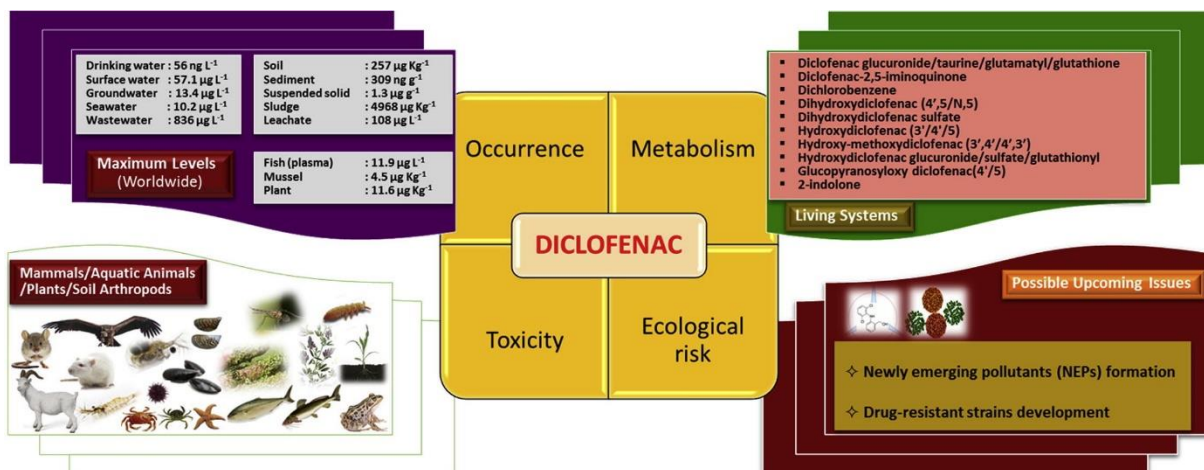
| | |
|---|---|
| Drinking water | : 56 ng L$^{-1}$ |
| Surface water | : 57.1 μg L$^{-1}$ |
| Groundwater | : 13.4 μg L$^{-1}$ |
| Seawater | : 10.2 μg L$^{-1}$ |
| Wastewater | : 836 μg L$^{-1}$ |

| | |
|---|---|
| Soil | : 257 μg Kg$^{-1}$ |
| Sediment | : 309 ng g$^{-1}$ |
| Suspended solid | : 1.3 μg g$^{-1}$ |
| Sludge | : 4968 μg Kg$^{-1}$ |
| Leachate | : 108 μg L$^{-1}$ |

Maximum Levels (Worldwide)

| | |
|---|---|
| Fish (plasma) | : 11.9 μg L$^{-1}$ |
| Mussel | : 4.5 μg Kg$^{-1}$ |
| Plant | : 11.6 μg Kg$^{-1}$ |

Occurrence

Metabolism

DICLOFENAC

Toxicity

Ecological risk

- Diclofenac glucuronide/taurine/glutamatyl/glutathione
- Diclofenac-2,5-iminoquinone
- Dichlorobenzene
- Dihydroxydiclofenac (4',5/N,5)
- Dihydroxydiclofenac sulfate
- Hydroxydiclofenac (3'/4'/5)
- Hydroxy-methoxydiclofenac (3',4'/4',3')
- Hydroxydiclofenac glucuronide/sulfate/glutathionyl
- Glucopyranosyloxy diclofenac(4'/5)
- 2-indolone

Living Systems

Mammals/Aquatic Animals /Plants/Soil Arthropods

Possible Upcoming Issues

✧ Newly emerging pollutants (NEPs) formation

✧ Drug-resistant strains development